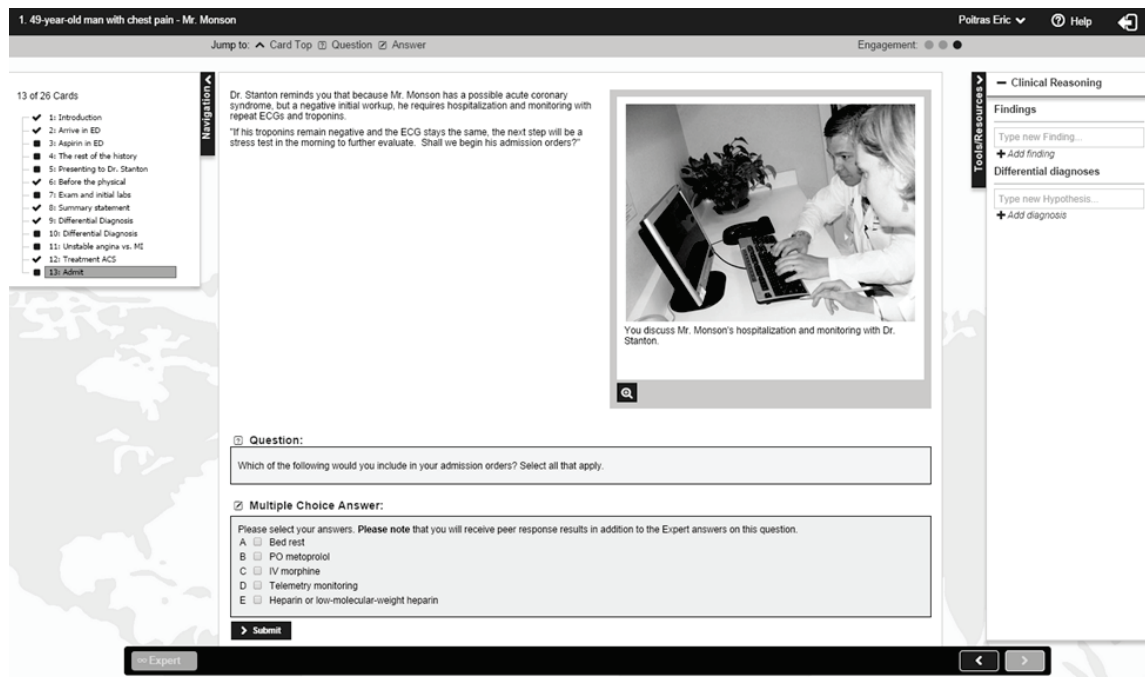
1. 49-year-old man with chest pain - Mr. Monson

Poitras Eric

Help

Jump to: Card Top Question Answer

Engagement:

13 of 26 Cards

Navigation

1: Introduction
2: Arrive in ED
3: Aspirin in ED
4: The rest of the history
5: Presenting to Dr. Stanton
6: Before the physical
7: Exam and initial labs
8: Summary statement
9: Differential Diagnosis
10: Differential Diagnosis
11: Unstable angina vs. MI
12: Treatment ACS
13: Admit

Dr. Stanton reminds you that because Mr. Monson has a possible acute coronary syndrome, but a negative initial workup, he requires hospitalization and monitoring with repeat ECGs and troponins.

"If his troponins remain negative and the ECG stays the same, the next step will be a stress test in the morning to further evaluate. Shall we begin his admission orders?"

You discuss Mr. Monson's hospitalization and monitoring with Dr. Stanton.

Question:

Which of the following would you include in your admission orders? Select all that apply.

Multiple Choice Answer:

Please select your answers. **Please note** that you will receive peer response results in addition to the Expert answers on this question.

A Bed rest
B PO metoprolol
C IV morphine
D Telemetry monitoring
E Heparin or low-molecular-weight heparin

Submit

Tools/Resources

Clinical Reasoning

Findings

Type new Finding...

Add finding

Differential diagnoses

Type new Hypothesis...

Add diagnosis

Expert